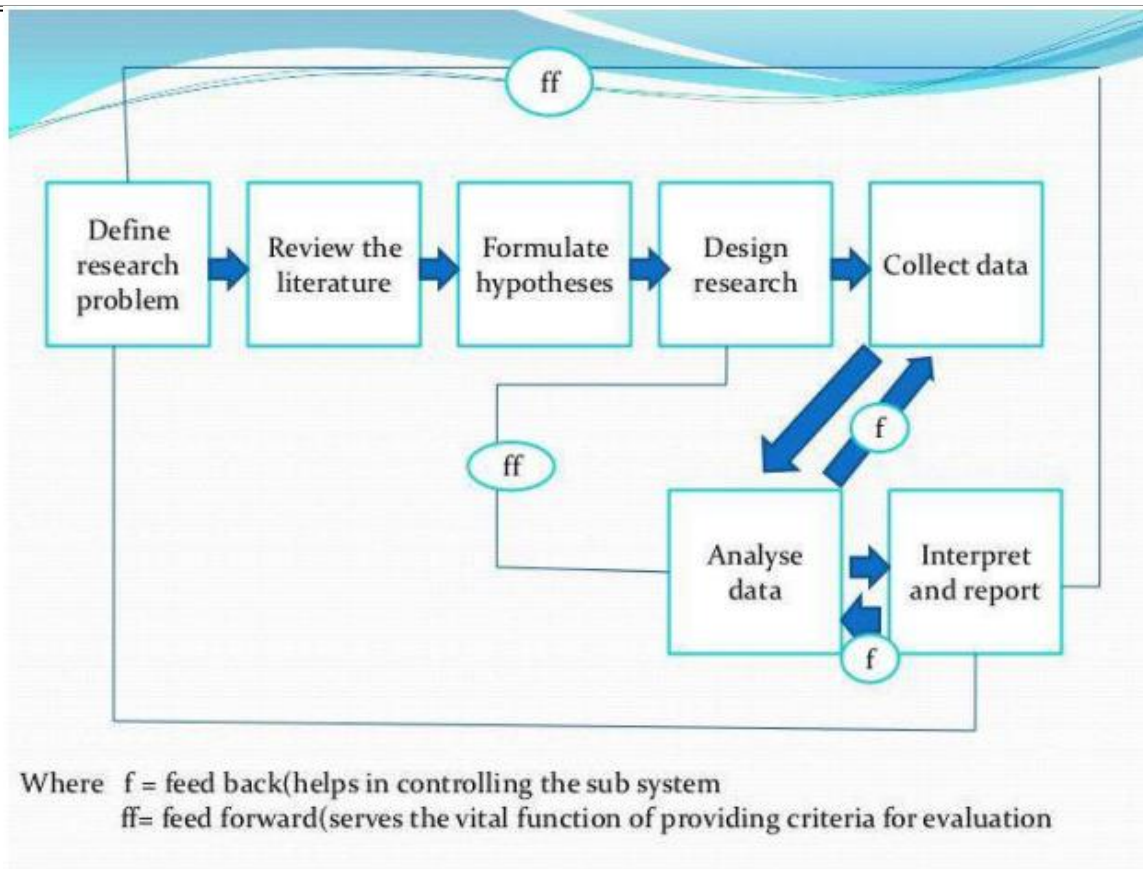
ff

Define research problem

Review the literature

Formulate hypotheses

Design research

Collect data

f

ff

Analyse data

Interpret and report

f

Where f = feed back(helps in controlling the sub system
ff= feed forward(serves the vital function of providing criteria for evaluation